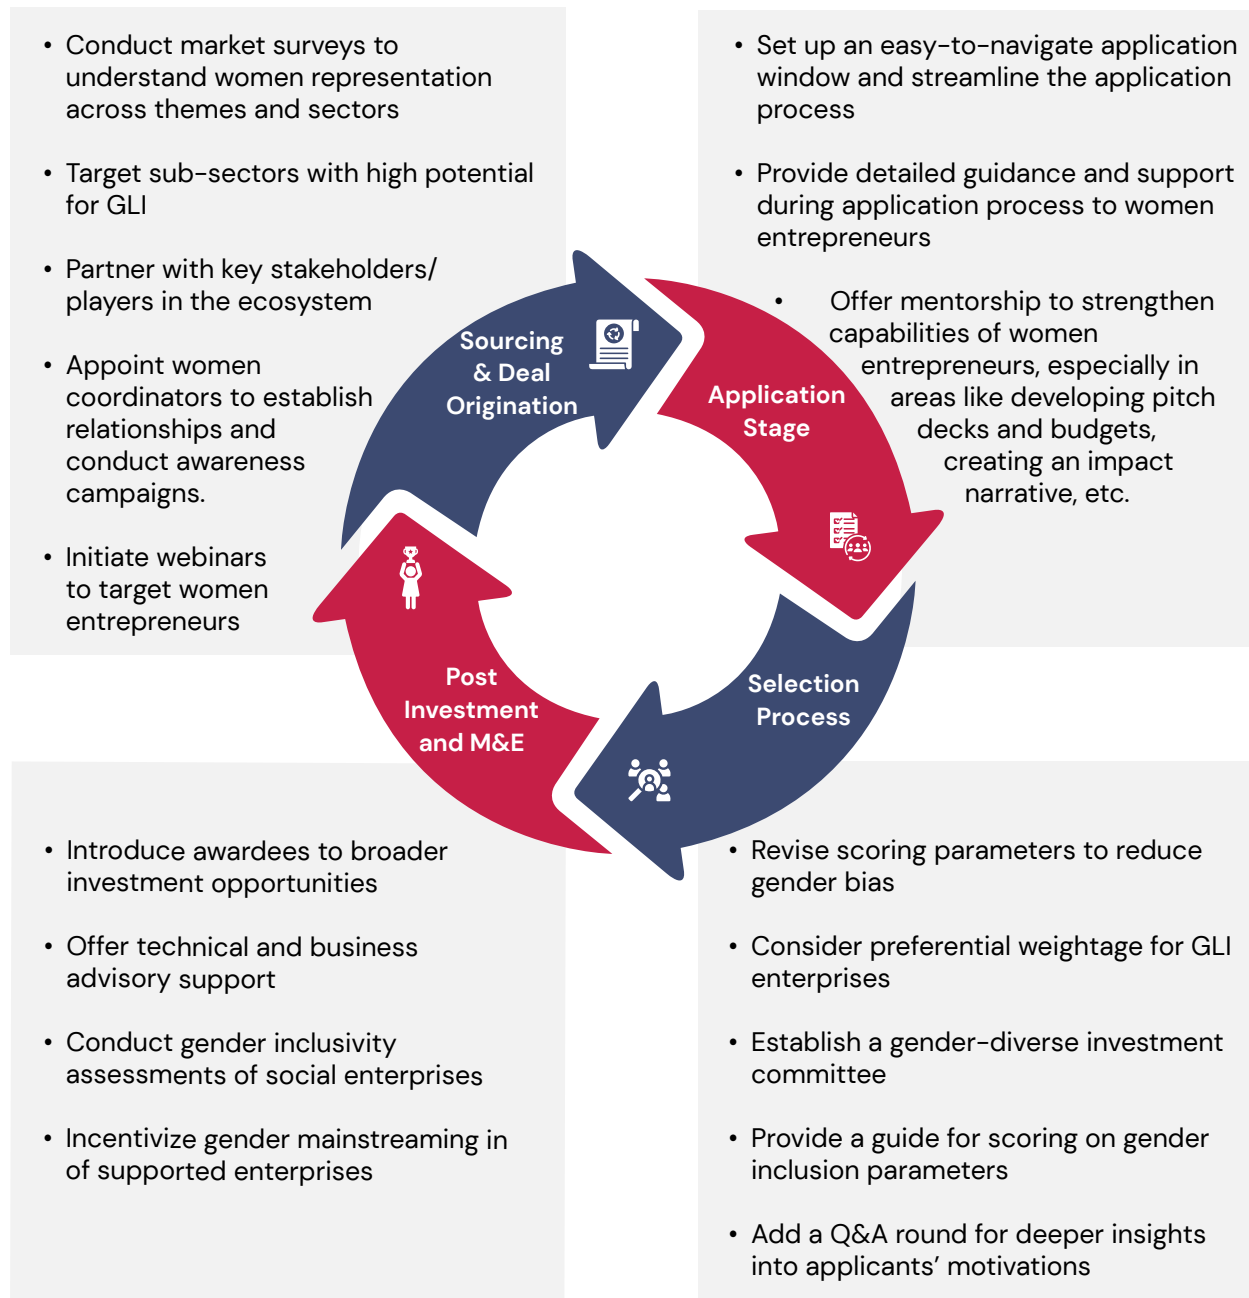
• Conduct market surveys to understand women representation across themes and sectors

• Target sub-sectors with high potential for GLI

• Partner with key stakeholders/ players in the ecosystem

• Appoint women coordinators to establish relationships and conduct awareness campaigns.

• Initiate webinars to target women entrepreneurs

• Set up an easy-to-navigate application window and streamline the application process

• Provide detailed guidance and support during application process to women entrepreneurs

• Offer mentorship to strengthen capabilities of women entrepreneurs, especially in areas like developing pitch decks and budgets, creating an impact narrative, etc.

Sourcing & Deal Origination

Application Stage

Selection Process

Post Investment and M&E

• Introduce awardees to broader investment opportunities

• Offer technical and business advisory support

• Conduct gender inclusivity assessments of social enterprises

• Incentivize gender mainstreaming in of supported enterprises

• Revise scoring parameters to reduce gender bias

• Consider preferential weightage for GLI enterprises

• Establish a gender-diverse investment committee

• Provide a guide for scoring on gender inclusion parameters

• Add a Q&A round for deeper insights into applicants' motivations